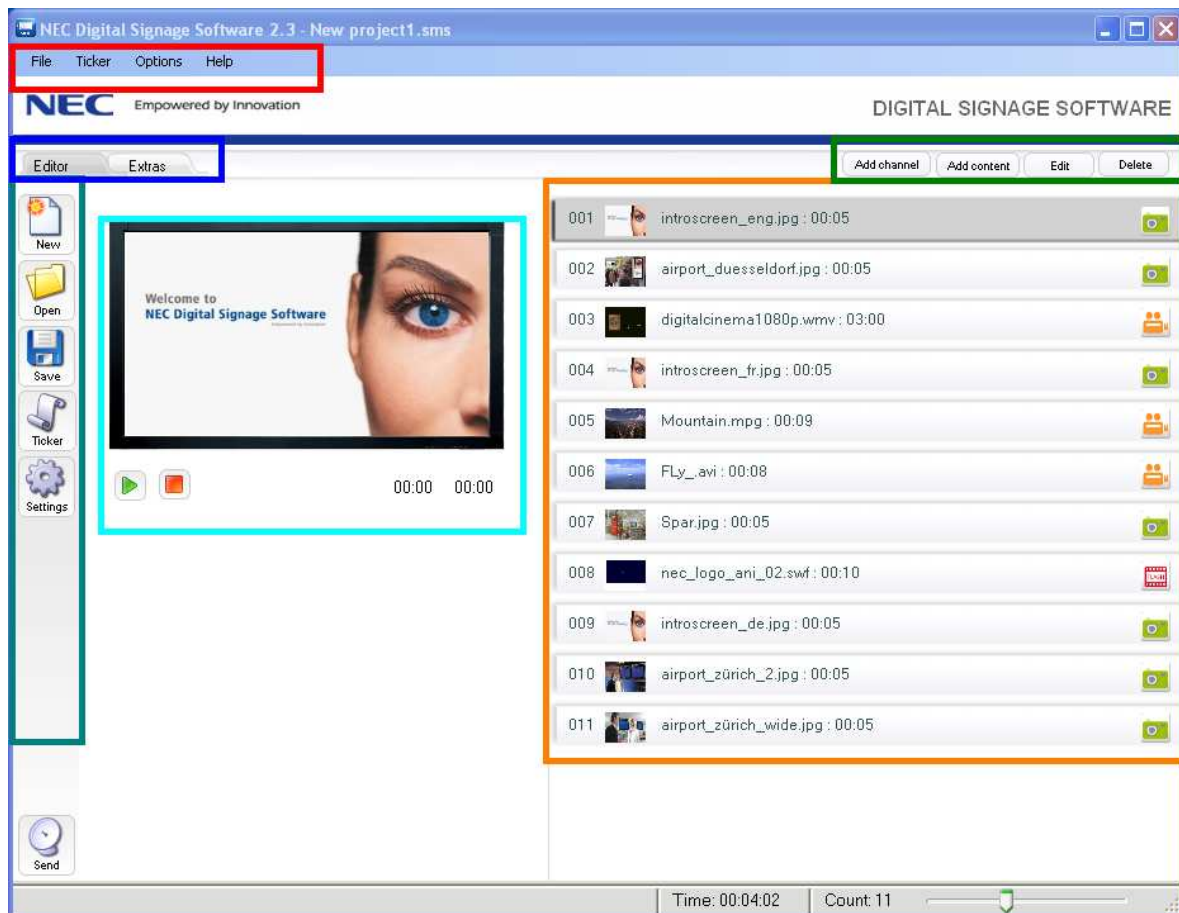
NEC Digital Signage Software 2.3 - New project1.sms

File Ticker Options Help

NEC Empowered by Innovation

DIGITAL SIGNAGE SOFTWARE

Editor Extras

Add channel Add content Edit Delete

New
Open
Save
Ticker
Settings

Welcome to
NEC Digital Signage Software

00:00 00:00

001 introscreen_eng.jpg : 00:05
002 airport_duesseldorf.jpg : 00:05
003 digitalcinema1080p.wmv : 03:00
004 introscreen_fr.jpg : 00:05
005 Mountain.mpg : 00:09
006 FLy_.avi : 00:08
007 Spar.jpg : 00:05
008 nec_logo_ani_02.swf : 00:10
009 introscreen_de.jpg : 00:05
010 airport_zürich_2.jpg : 00:05
011 airport_zürich_wide.jpg : 00:05

Send

Time: 00:04:02 Count: 11